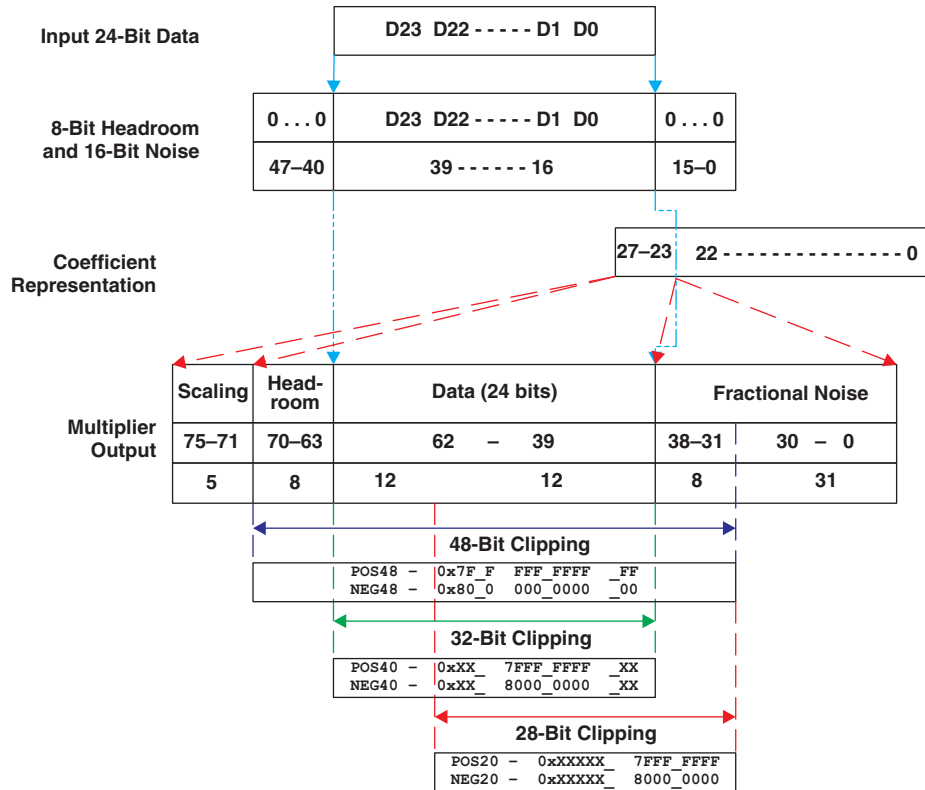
Input 24-Bit Data

D23 D22 - - - - - D1 D0

8-Bit Headroom and 16-Bit Noise

0 . . . 0 | D23 D22 - - - - - D1 D0 | 0 . . . 0
47–40 | 39 - - - - - - 16 | 15–0

Coefficient Representation

27–23 | 22 - - - - - - - - - - - - - - - 0

Multiplier Output

| Scaling | Head-room | Data (24 bits) | | Fractional Noise | |
|---|---|---|---|---|---|
| 75–71 | 70–63 | 62 – 39 | | 38–31 | 30 – 0 |
| 5 | 8 | 12 | 12 | 8 | 31 |

48-Bit Clipping

POS48 – 0x7F_F FFF_FFFF _FF
NEG48 – 0x80_0 000_0000 _00

32-Bit Clipping

POS40 – 0xXX_ 7FFF_FFFF _XX
NEG40 – 0xXX_ 8000_0000 _XX

28-Bit Clipping

POS20 – 0xXXXXX_ 7FFF_FFFF
NEG20 – 0xXXXXX_ 8000_0000